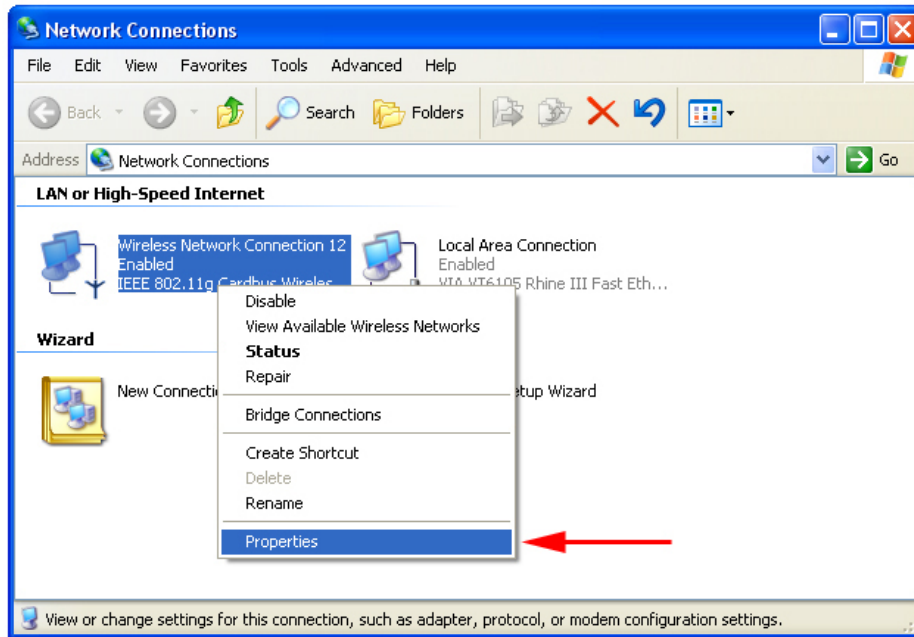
Network Connections

File Edit View Favorites Tools Advanced Help

Back Search Folders

Address Network Connections Go

LAN or High-Speed Internet

Wireless Network Connection 12
Enabled
IEEE 802.11g Cardbus Wireles

Local Area Connection
Enabled
VIA VT6105 Rhine III Fast Eth...

Wizard

New Connecti

etup Wizard

Disable
View Available Wireless Networks
Status
Repair
Bridge Connections
Create Shortcut
Delete
Rename
Properties

View or change settings for this connection, such as adapter, protocol, or modem configuration settings.